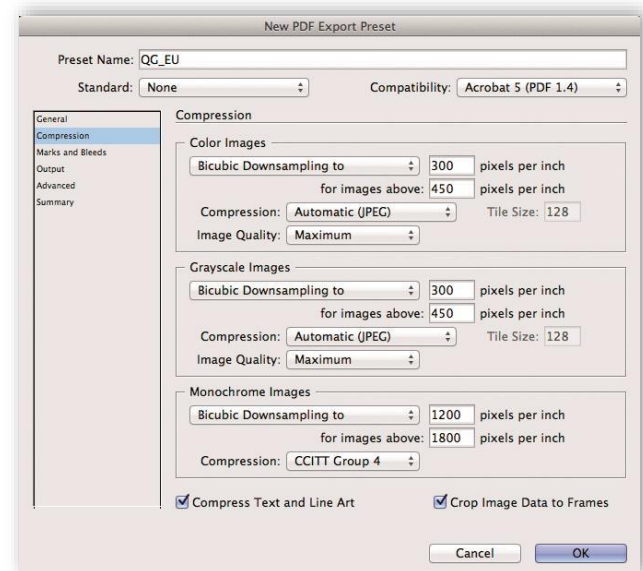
New PDF Export Preset

Preset Name: QG_EU

Standard: None

Compatibility: Acrobat 5 (PDF 1.4)

General
Compression
Marks and Bleeds
Output
Advanced
Summary

Compression

Color Images

Bicubic Downsampling to 300 pixels per inch

for images above: 450 pixels per inch

Compression: Automatic (JPEG) Tile Size: 128

Image Quality: Maximum

Grayscale Images

Bicubic Downsampling to 300 pixels per inch

for images above: 450 pixels per inch

Compression: Automatic (JPEG) Tile Size: 128

Image Quality: Maximum

Monochrome Images

Bicubic Downsampling to 1200 pixels per inch

for images above: 1800 pixels per inch

Compression: CCITT Group 4

Compress Text and Line Art

Crop Image Data to Frames

Cancel

OK